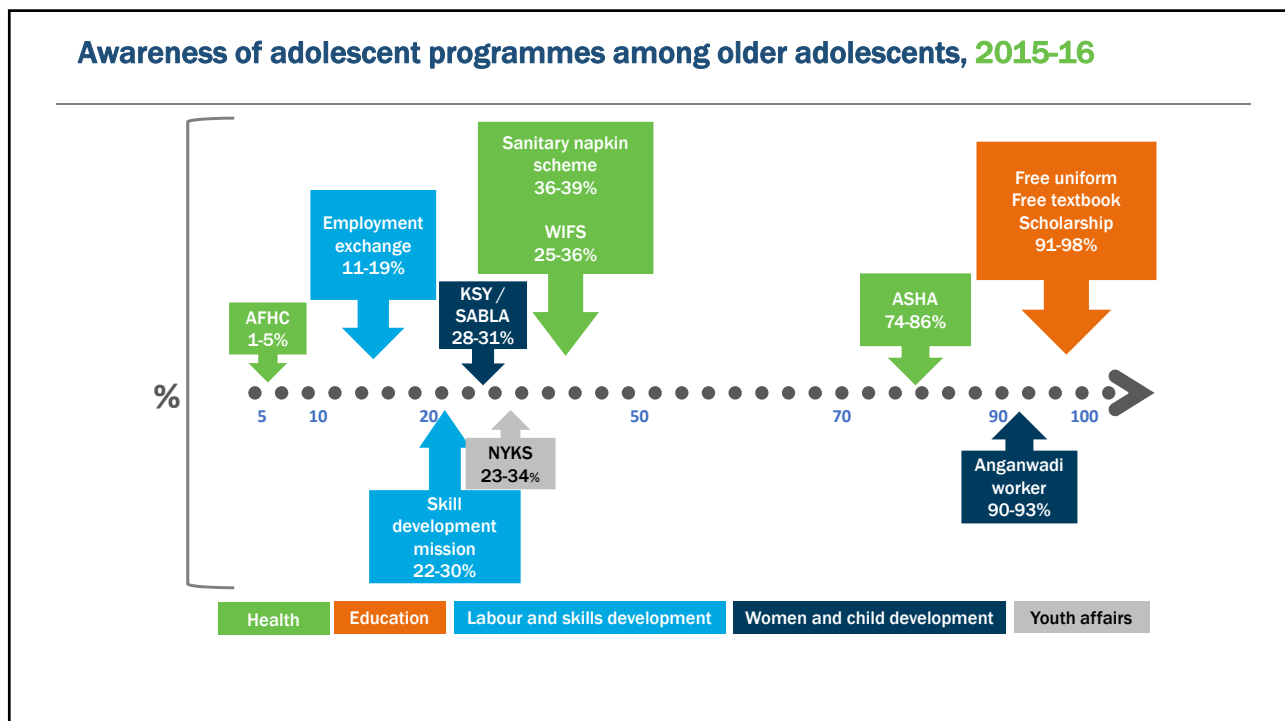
Awareness of adolescent programmes among older adolescents, 2015-16

Sanitary napkin scheme 36-39%

WIFS 25-36%

Free uniform
Free textbook
Scholarship
91-98%

Employment exchange 11-19%

KSY / SABLA 28-31%

AFHC 1-5%

ASHA 74-86%

%

5 10 20 50 70 90 100

NYKS 23-34%

Skill development mission 22-30%

Anganwadi worker 90-93%

Health | Education | Labour and skills development | Women and child development | Youth affairs